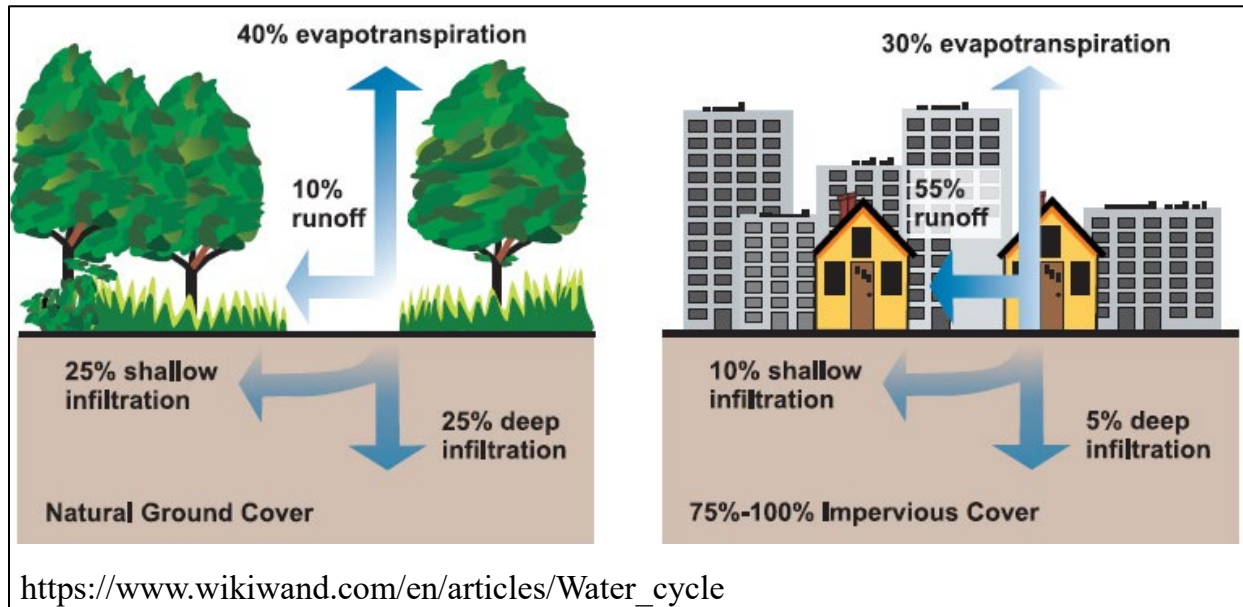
40% evapotranspiration

10% runoff

25% shallow infiltration

25% deep infiltration

Natural Ground Cover

30% evapotranspiration

55% runoff

10% shallow infiltration

5% deep infiltration

75%-100% Impervious Cover

https://www.wikiwand.com/en/articles/Water_cycle